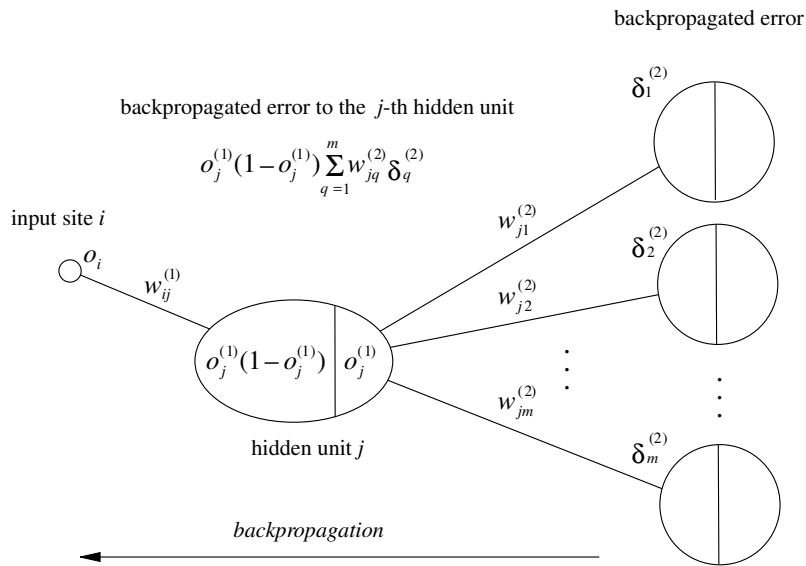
backpropagated error

backpropagated error to the $j$-th hidden unit

$o_j^{(1)}(1-o_j^{(1)})\sum_{q=1}^{m} w_{jq}^{(2)}\delta_q^{(2)}$

$\delta_1^{(2)}$

input site $i$

$o_i$

$w_{ij}^{(1)}$

$w_{j1}^{(2)}$

$\delta_2^{(2)}$

$w_{j2}^{(2)}$

$o_j^{(1)}(1-o_j^{(1)})$ $o_j^{(1)}$

$w_{jm}^{(2)}$

hidden unit $j$

$\delta_m^{(2)}$

backpropagation